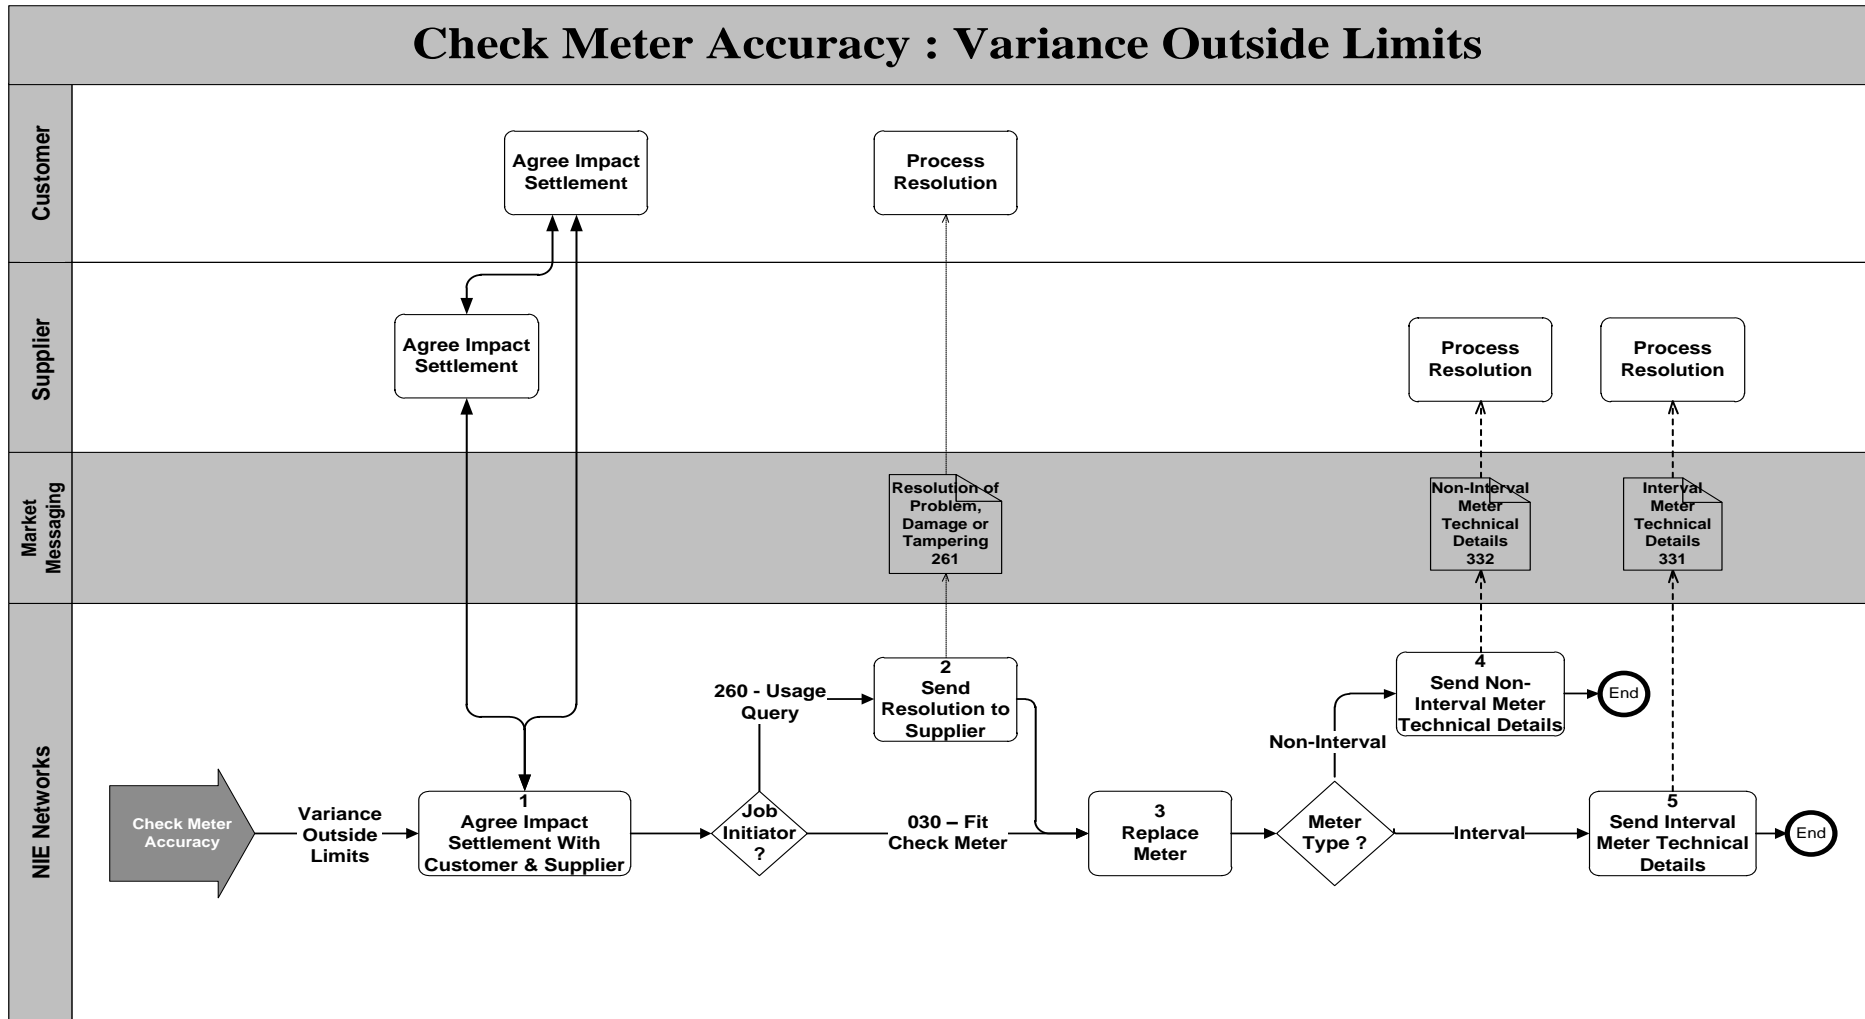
Check Meter Accuracy : Variance Outside Limits

Customer

Agree Impact Settlement

Process Resolution

Supplier

Agree Impact Settlement

Process Resolution

Process Resolution

Market Messaging

Resolution of Problem, Damage or Tampering 261

Non-Interval Meter Technical Details 332

Interval Meter Technical Details 331

NIE Networks

Check Meter Accuracy

Variance Outside Limits

1 Agree Impact Settlement With Customer & Supplier

Job Initiator ?

260 - Usage Query

2 Send Resolution to Supplier

030 – Fit Check Meter

3 Replace Meter

Meter Type ?

Non-Interval

4 Send Non-Interval Meter Technical Details

End

Interval

5 Send Interval Meter Technical Details

End